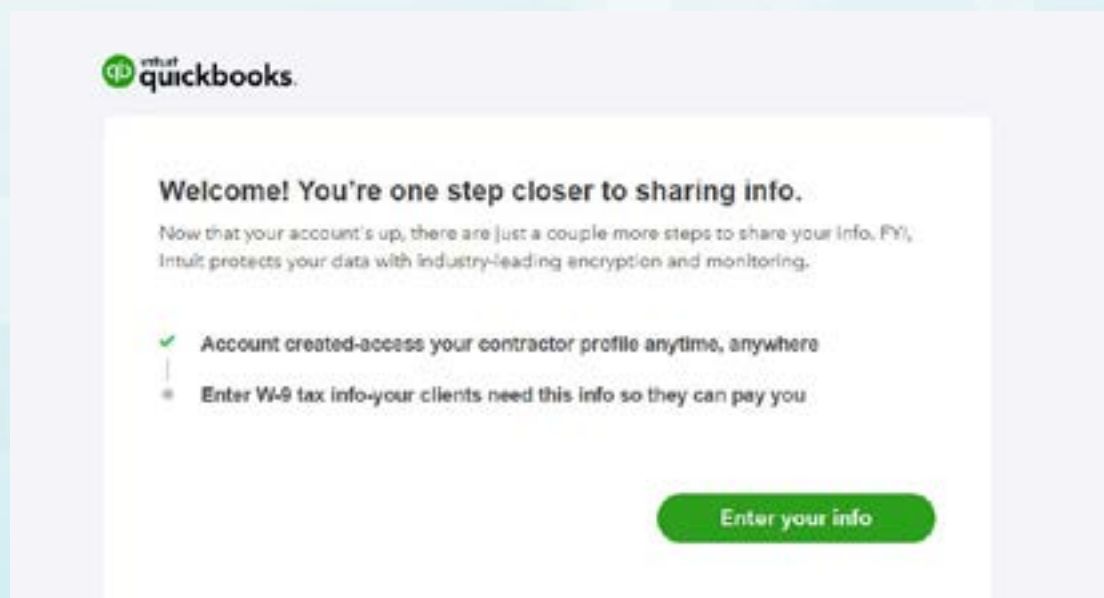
intuit quickbooks.

Welcome! You're one step closer to sharing info.

Now that your account's up, there are just a couple more steps to share your info. FYI, Intuit protects your data with industry-leading encryption and monitoring.

Account created-access your contractor profile anytime, anywhere

Enter W-9 tax info-your clients need this info so they can pay you

Enter your info